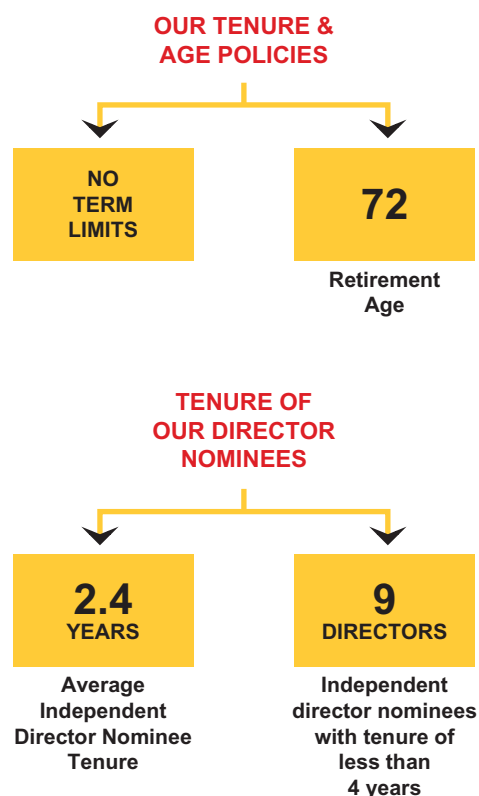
OUR TENURE & AGE POLICIES

NO TERM LIMITS

72

Retirement Age

TENURE OF OUR DIRECTOR NOMINEES

2.4 YEARS

Average Independent Director Nominee Tenure

9 DIRECTORS

Independent director nominees with tenure of less than 4 years